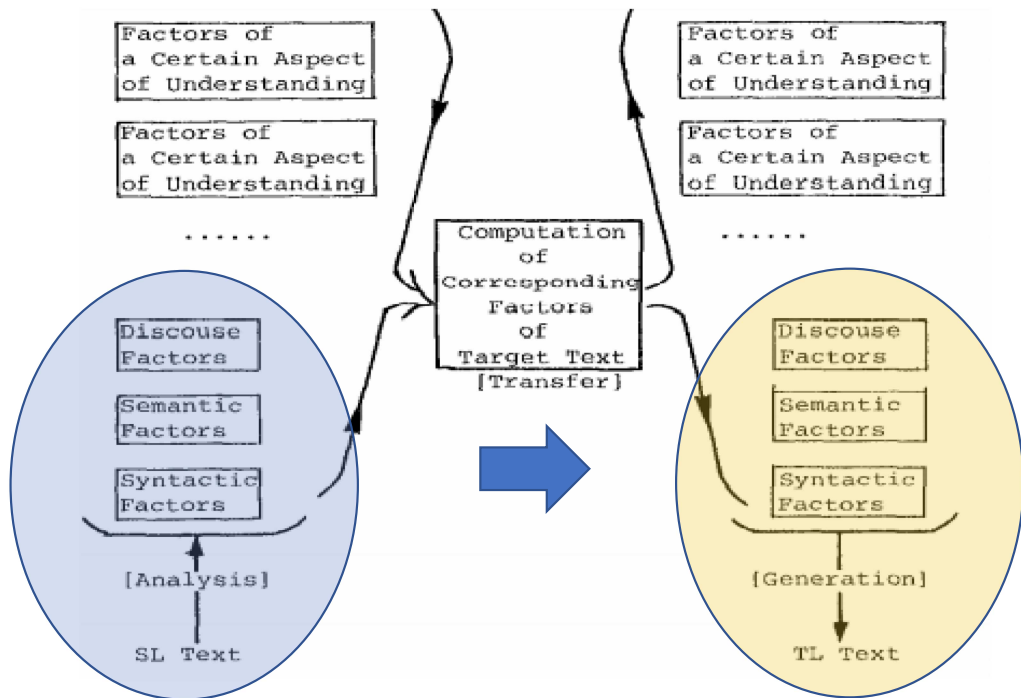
Factors of a Certain Aspect of Understanding

Factors of a Certain Aspect of Understanding

......

Discouse Factors

Semantic Factors

Syntactic Factors

[Analysis]

SL Text

Computation of Corresponding Factors of Target Text

[Transfer]

Factors of a Certain Aspect of Understanding

Factors of a Certain Aspect of Understanding

......

Discouse Factors

Semantic Factors

Syntactic Factors

[Generation]

TL Text